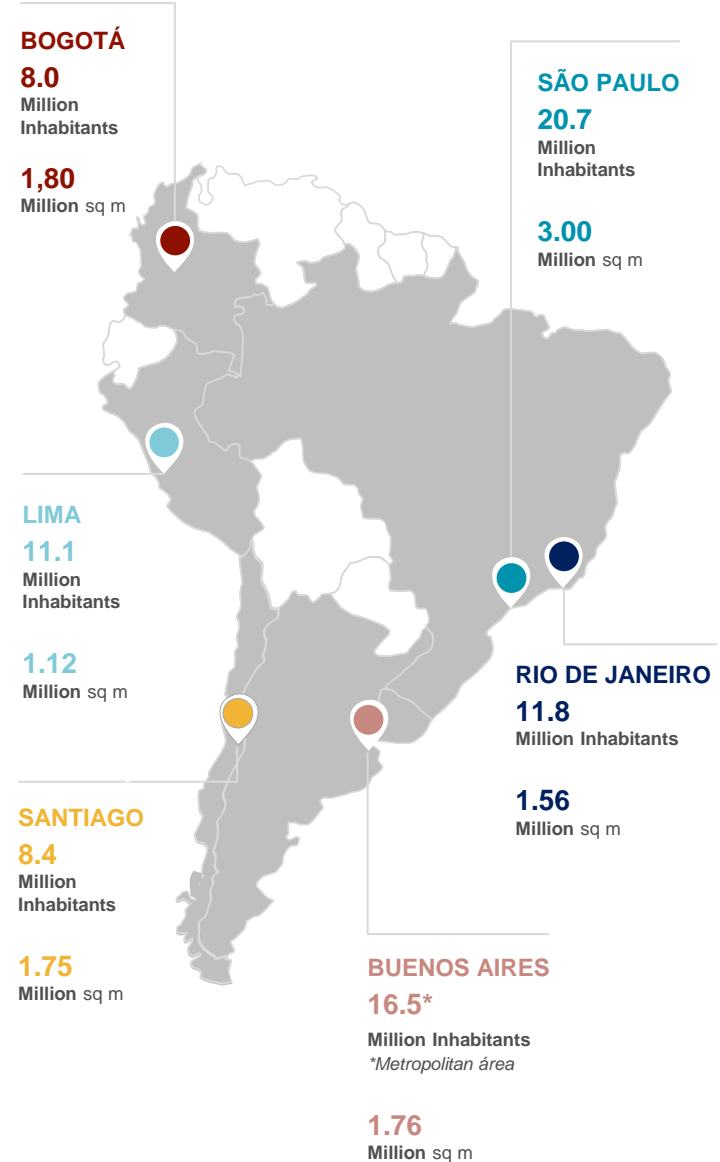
BOGOTÁ
8.0
Million Inhabitants

1,80
Million sq m

SÃO PAULO
20.7
Million Inhabitants

3.00
Million sq m

LIMA
11.1
Million Inhabitants

1.12
Million sq m

RIO DE JANEIRO
11.8
Million Inhabitants

1.56
Million sq m

SANTIAGO
8.4
Million Inhabitants

1.75
Million sq m

BUENOS AIRES
16.5*
Million Inhabitants
*Metropolitan área

1.76
Million sq m